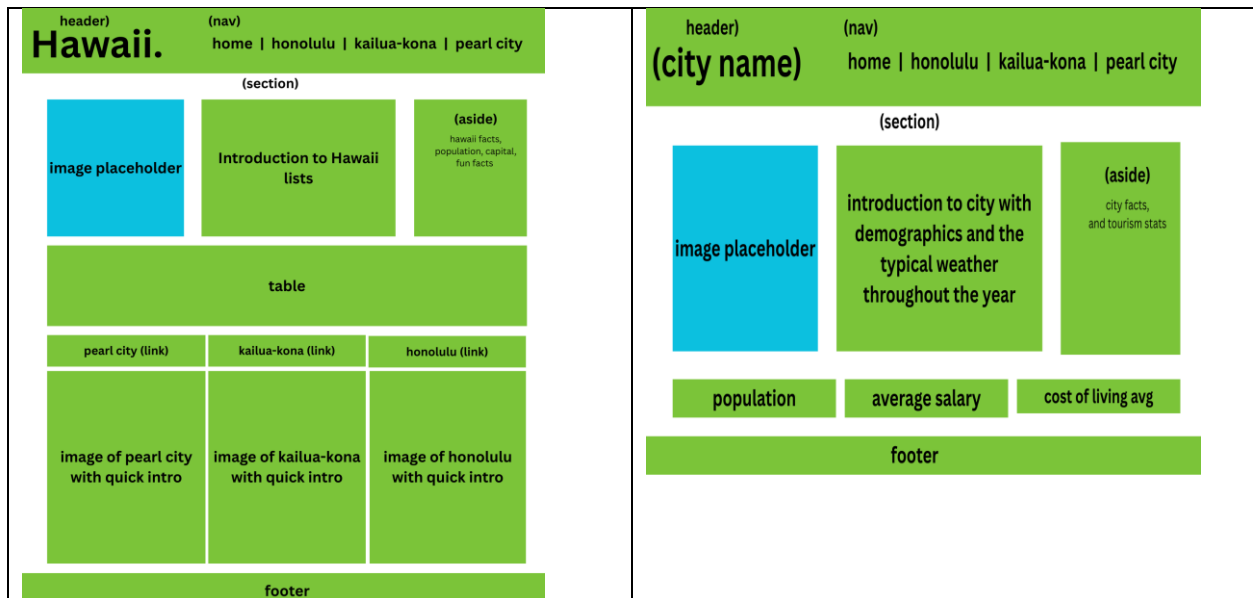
header)
Hawaii.
(nav)
home | honolulu | kailua-kona | pearl city

(section)

image placeholder

Introduction to Hawaii lists

(aside)
hawaii facts, population, capital, fun facts

table

pearl city (link)

kailua-kona (link)

honolulu (link)

image of pearl city with quick intro

image of kailua-kona with quick intro

image of honolulu with quick intro

footer

header)
(city name)
(nav)
home | honolulu | kailua-kona | pearl city

(section)

image placeholder

introduction to city with demographics and the typical weather throughout the year

(aside)
city facts, and tourism stats

population

average salary

cost of living avg

footer